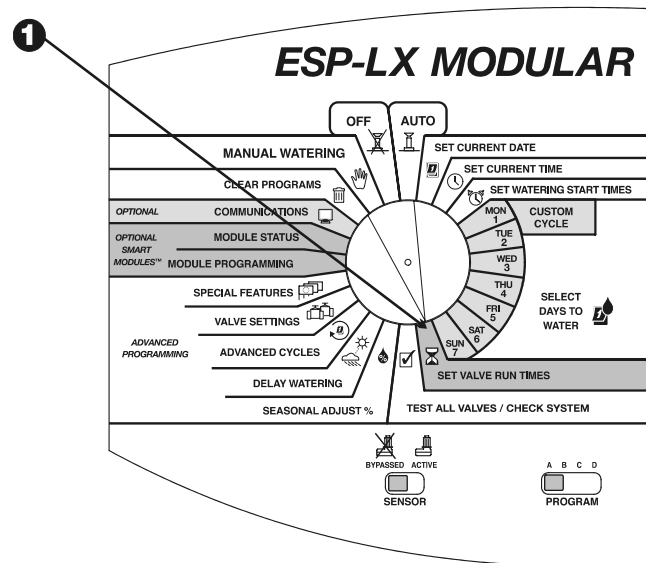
1

ESP-LX MODULAR

OFF

AUTO

MANUAL WATERING

SET CURRENT DATE

SET CURRENT TIME

SET WATERING START TIMES

CLEAR PROGRAMS

OPTIONAL

COMMUNICATIONS

OPTIONAL SMART MODULES™

MODULE STATUS

MODULE PROGRAMMING

MON 1

TUE 2

WED 3

THU 4

FRI 5

SAT 6

SUN 7

CUSTOM CYCLE

SPECIAL FEATURES

VALVE SETTINGS

ADVANCED PROGRAMMING

ADVANCED CYCLES

DELAY WATERING

SEASONAL ADJUST %

SELECT DAYS TO WATER

SET VALVE RUN TIMES

TEST ALL VALVES / CHECK SYSTEM

BYPASSED ACTIVE

SENSOR

A B C D

PROGRAM